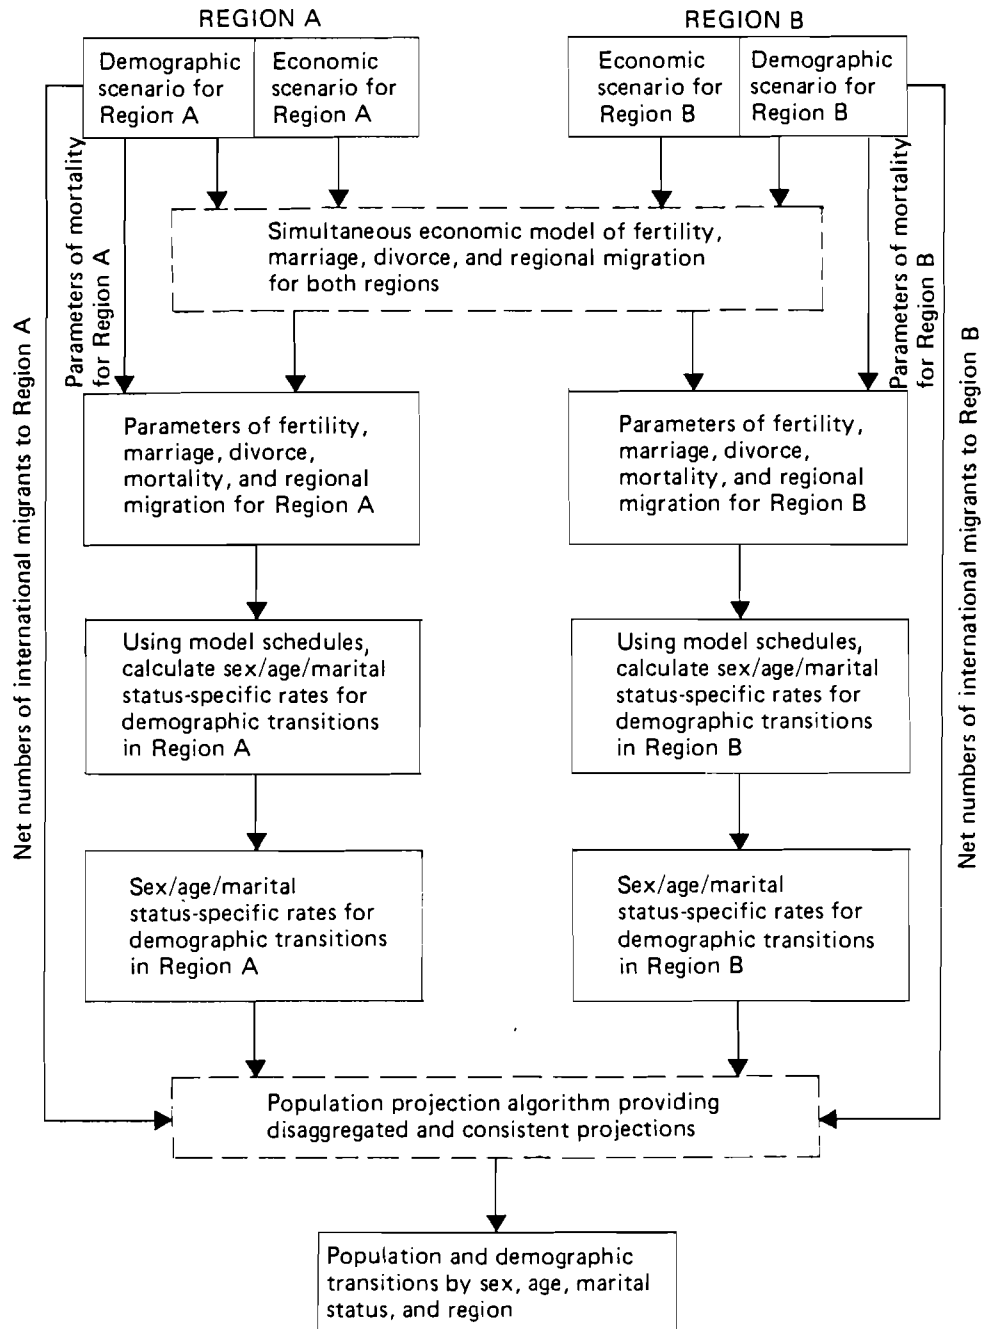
REGION A

REGION B

Demographic scenario for Region A

Economic scenario for Region A

Economic scenario for Region B

Demographic scenario for Region B

Net numbers of international migrants to Region A

Parameters of mortality for Region A

Simultaneous economic model of fertility, marriage, divorce, and regional migration for both regions

Parameters of mortality for Region B

Net numbers of international migrants to Region B

Parameters of fertility, marriage, divorce, mortality, and regional migration for Region A

Parameters of fertility, marriage, divorce, mortality, and regional migration for Region B

Using model schedules, calculate sex/age/marital status-specific rates for demographic transitions in Region A

Using model schedules, calculate sex/age/marital status-specific rates for demographic transitions in Region B

Sex/age/marital status-specific rates for demographic transitions in Region A

Sex/age/marital status-specific rates for demographic transitions in Region B

Population projection algorithm providing disaggregated and consistent projections

Population and demographic transitions by sex, age, marital status, and region